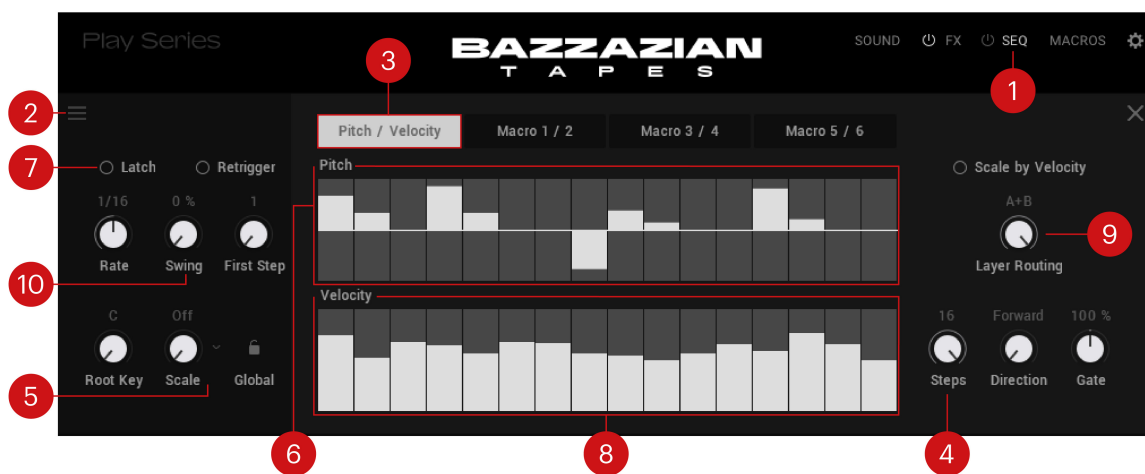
Play Series

BAZZAZIAN
TAPES

SOUND FX SEQ MACROS

1
2
3
7

Pitch / Velocity
Macro 1 / 2
Macro 3 / 4
Macro 5 / 6

Latch
Retrigger

Pitch

Scale by Velocity

1/16 0 % 1
Rate Swing First Step

A+B
Layer Routing

9
10

Velocity

C Off
Root Key Scale Global

16 Forward 100 %
Steps Direction Gate

5
6
8
4